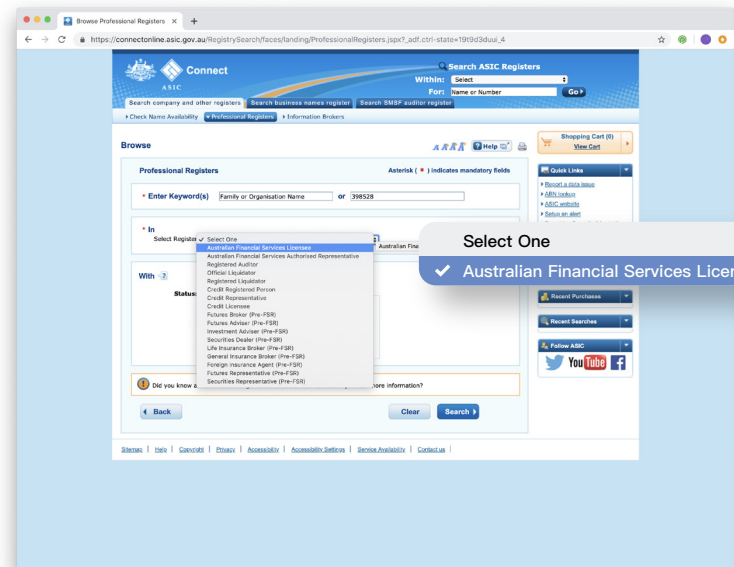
Browse Professional Registers ×
+
https://connectonline.asic.gov.au/RegistrySearch/faces/landing/ProfessionalRegisters.jspx?_adf.ctrl-state=19t9d3duui_4

ASIC Connect
Search ASIC Registers
Within: Select
For: Name or Number
Go
Search company and other registers | Search business names register | Search SMSF auditor register
Check Name Availability | Professional Registers | Information Brokers

Browse
A A A A Help
Shopping Cart (0)
View Cart

Professional Registers
Asterisk ( * ) indicates mandatory fields

* Enter Keyword(s) Family or Organisation Name or 398528

* In
Select Register ✓ Select One
Australian Financial Services Licensees
Australian Financial Services Authorised Representative
Registered Auditor
Official Liquidator
Registered Liquidator
Credit Registered Person
Credit Representative
Credit Licensee
Futures Broker (Pre-FSR)
Futures Adviser (Pre-FSR)
Investment Adviser (Pre-FSR)
Securities Dealer (Pre-FSR)
Life Insurance Broker (Pre-FSR)
General Insurance Broker (Pre-FSR)
Foreign Insurance Agent (Pre-FSR)
Futures Representative (Pre-FSR)
Securities Representative (Pre-FSR)
Australian Fina

With ?
Status

Did you know a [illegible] nore information?

Back
Clear
Search

Quick Links
Report a data issue
ABN lookup
ASIC website
Setup an alert

Recent Purchases
Recent Searches
Follow ASIC
YouTube

Select One
✓ Australian Financial Services Licen

Sitemap | Help | Copyright | Privacy | Accessibility | Accessibility Settings | Service Availability | Contact us